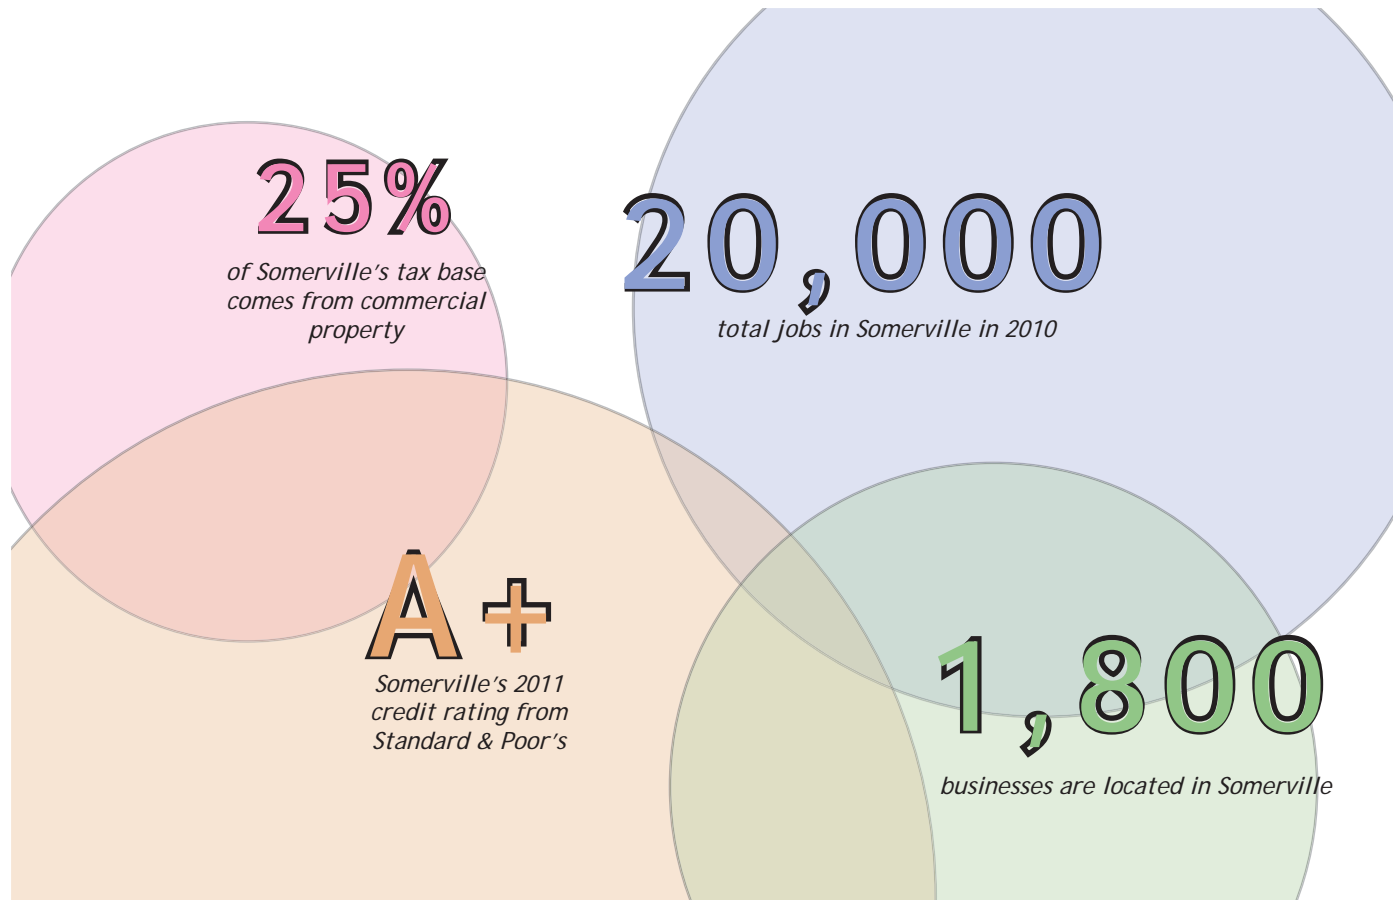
25%
of Somerville's tax base comes from commercial property

20,000
total jobs in Somerville in 2010

A+
Somerville's 2011 credit rating from Standard & Poor's

1,800
businesses are located in Somerville